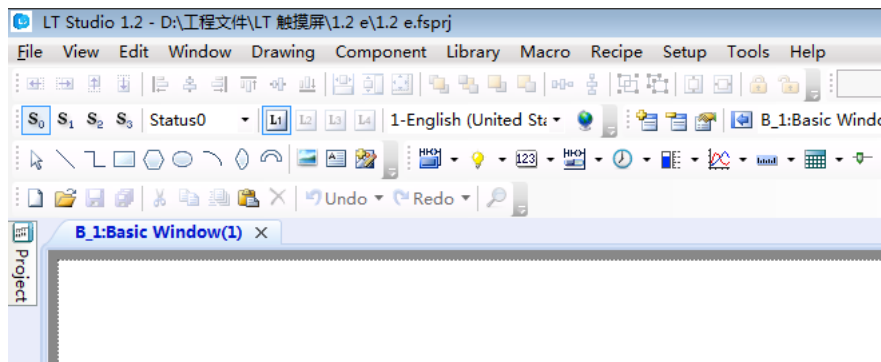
LT Studio 1.2 - D:\工程文件\LT 触摸屏\1.2 e\1.2 e.fsprj

File View Edit Window Drawing Component Library Macro Recipe Setup Tools Help

$S_0$ $S_1$ $S_2$ $S_3$ Status0 L1 L2 L3 L4 1-English (United Sta B_1:Basic Windo

123

Undo Redo

B_1:Basic Window(1) ×

Project